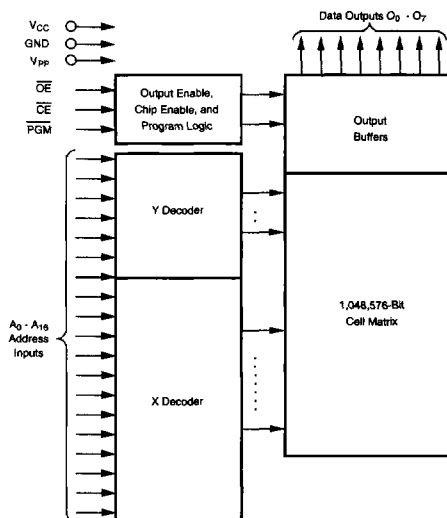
Data Outputs $O_0$ - $O_7$

$V_{CC}$
GND
$V_{PP}$

$\overline{OE}$
$\overline{CE}$
$\overline{PGM}$

Output Enable, Chip Enable, and Program Logic

Output Buffers

Y Decoder

$A_0$ - $A_{16}$ Address Inputs

1,048,576-Bit Cell Matrix

X Decoder